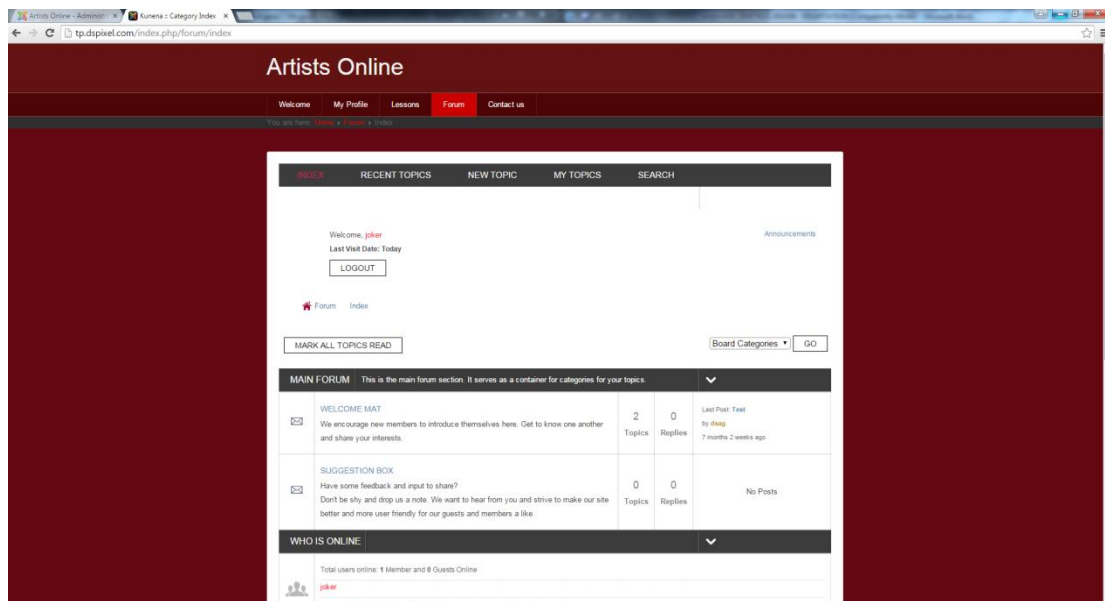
Artists Online - Administr ×
Kunena :: Category Index ×

tp.dspixel.com/index.php/forum/index

Artists Online

Welcome
My Profile
Lessons
Forum
Contact us

You are here: Home ▸ Forum ▸ Index

INDEX
RECENT TOPICS
NEW TOPIC
MY TOPICS
SEARCH

Welcome, joker
Last Visit Date: Today
LOGOUT

Announcements

Forum Index

MARK ALL TOPICS READ

Board Categories GO

MAIN FORUM This is the main forum section. It serves as a container for categories for your topics.

WELCOME MAT
We encourage new members to introduce themselves here. Get to know one another and share your interests.
2 Topics
0 Replies
Last Post: Test
by dsag
7 months 2 weeks ago

SUGGESTION BOX
Have some feedback and input to share?
Don't be shy and drop us a note. We want to hear from you and strive to make our site better and more user friendly for our guests and members a like.
0 Topics
0 Replies
No Posts

WHO IS ONLINE

Total users online: 1 Member and 0 Guests Online
joker